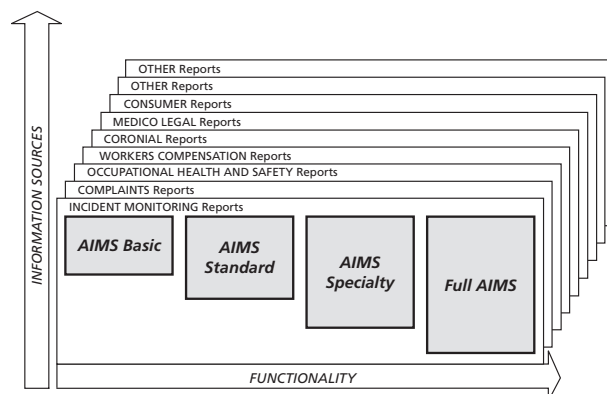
INFORMATION SOURCES

OTHER Reports
OTHER Reports
CONSUMER Reports
MEDICO LEGAL Reports
CORONIAL Reports
WORKERS COMPENSATION Reports
OCCUPATIONAL HEALTH AND SAFETY Reports
COMPLAINTS Reports
INCIDENT MONITORING Reports

AIMS Basic

AIMS Standard

AIMS Specialty

Full AIMS

FUNCTIONALITY